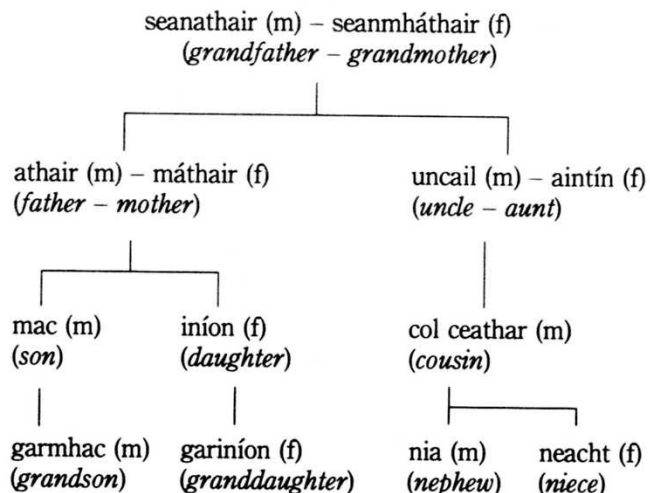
seanathair (m) – seanmháthair (f)
(*grandfather – grandmother*)

athair (m) – máthair (f)
(*father – mother*)

uncail (m) – aintín (f)
(*uncle – aunt*)

mac (m)
(*son*)

iníon (f)
(*daughter*)

col ceathar (m)
(*cousin*)

garmhac (m)
(*grandson*)

gariníon (f)
(*granddaughter*)

nia (m)
(*nephew*)

neacht (f)
(*niece*)